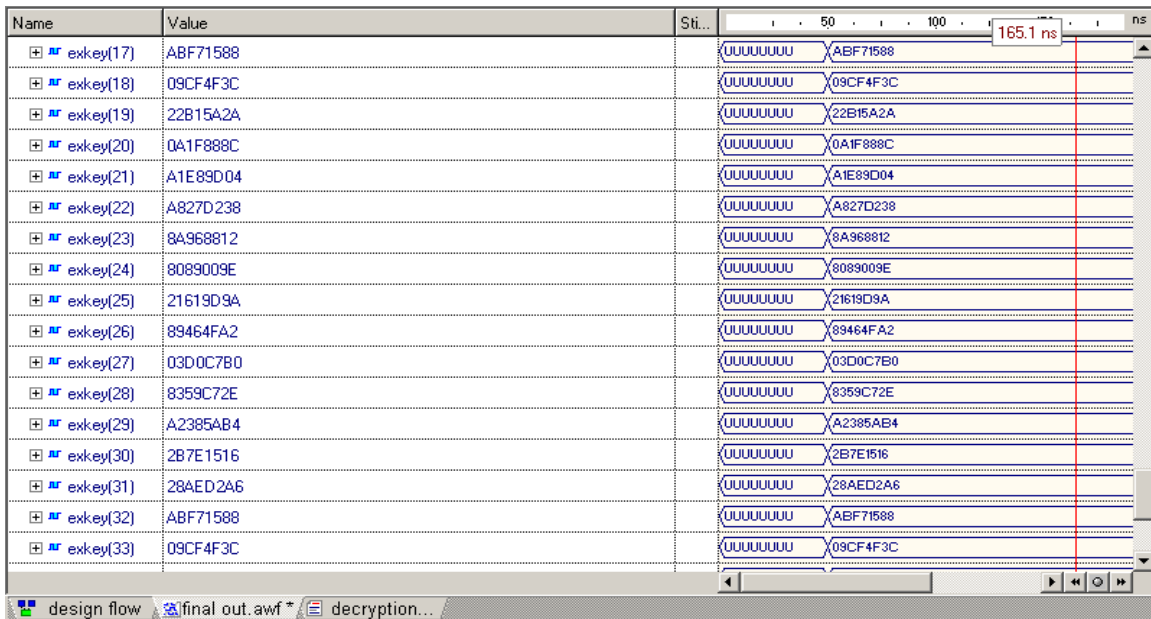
| Name | Value | Sti... | 50 100 165.1 ns ns |
|---|---|---|---|
| exkey(17) | ABF71588 | | UUUUUUUU ABF71588 |
| exkey(18) | 09CF4F3C | | UUUUUUUU 09CF4F3C |
| exkey(19) | 22B15A2A | | UUUUUUUU 22B15A2A |
| exkey(20) | 0A1F888C | | UUUUUUUU 0A1F888C |
| exkey(21) | A1E89D04 | | UUUUUUUU A1E89D04 |
| exkey(22) | A827D238 | | UUUUUUUU A827D238 |
| exkey(23) | 8A968812 | | UUUUUUUU 8A968812 |
| exkey(24) | 8089009E | | UUUUUUUU 8089009E |
| exkey(25) | 21619D9A | | UUUUUUUU 21619D9A |
| exkey(26) | 89464FA2 | | UUUUUUUU 89464FA2 |
| exkey(27) | 03D0C7B0 | | UUUUUUUU 03D0C7B0 |
| exkey(28) | 8359C72E | | UUUUUUUU 8359C72E |
| exkey(29) | A2385AB4 | | UUUUUUUU A2385AB4 |
| exkey(30) | 2B7E1516 | | UUUUUUUU 2B7E1516 |
| exkey(31) | 28AED2A6 | | UUUUUUUU 28AED2A6 |
| exkey(32) | ABF71588 | | UUUUUUUU ABF71588 |
| exkey(33) | 09CF4F3C | | UUUUUUUU 09CF4F3C |

design flow final out.awf * decryption...